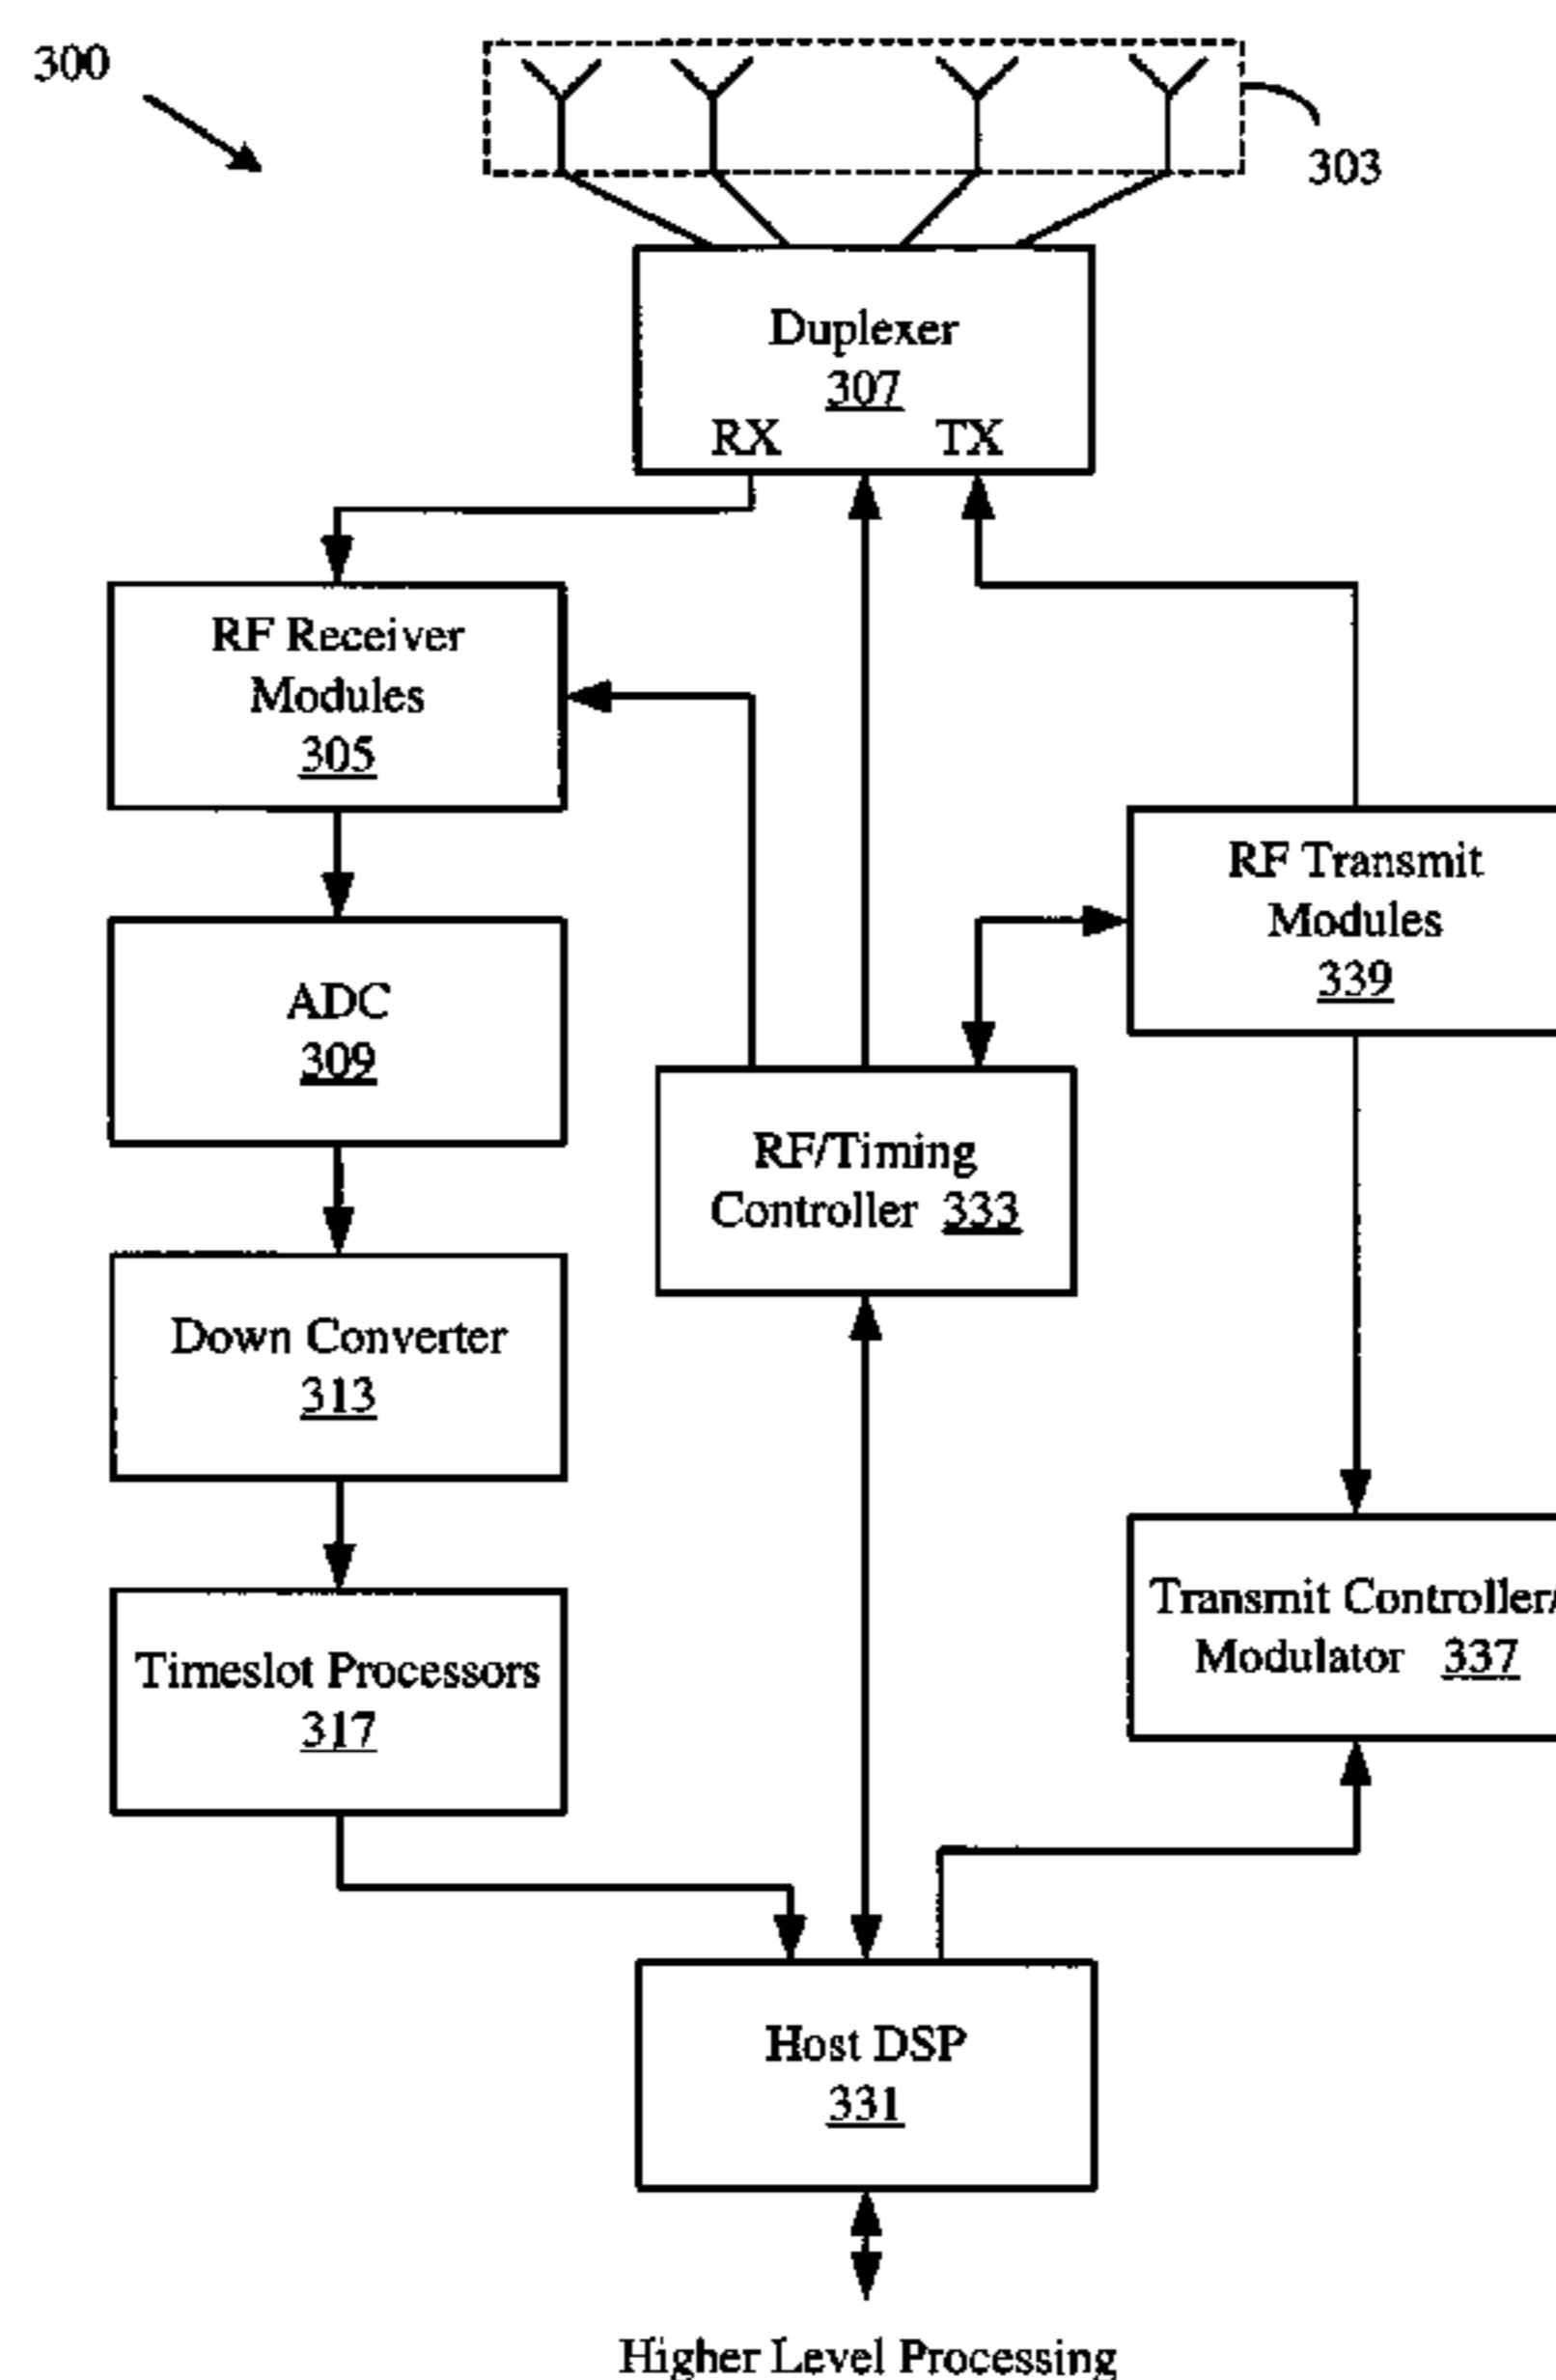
300

303

Duplexer
307
RX TX

RF Receiver
Modules
305

ADC
309

Down Converter
313

Timeslot Processors
317

RF/Timing
Controller 333

RF Transmit
Modules
339

Transmit Controller/
Modulator 337

Host DSP
331

Higher Level Processing